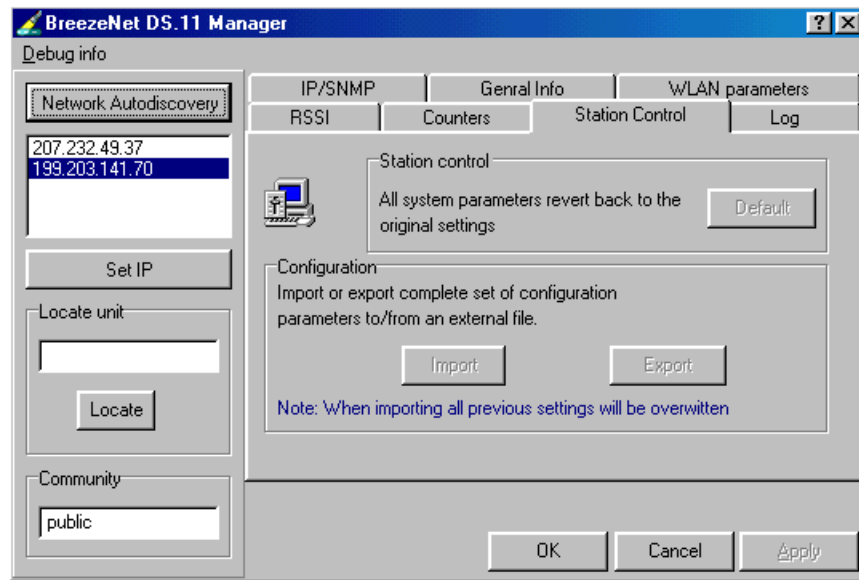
BreezeNet DS.11 Manager

?

Debug info

Network Autodiscovery

207.232.49.37
199.203.141.70

Set IP

Locate unit

Locate

Community

public

IP/SNMP | Genral Info | WLAN parameters

RSSI | Counters | Station Control | Log

Station control

All system parameters revert back to the original settings

Default

Configuration

Import or export complete set of configuration parameters to/from an external file.

Import

Export

Note: When importing all previous settings will be overwitten

OK

Cancel

Apply